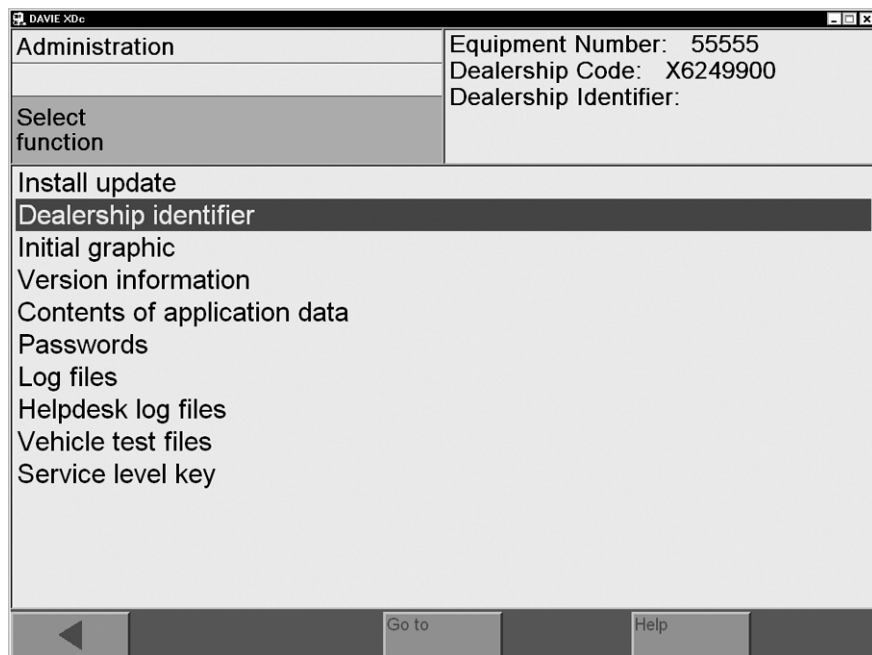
DAVIE XDc

Administration

Select function

Equipment Number: 55555
Dealership Code: X6249900
Dealership Identifier:

Install update
Dealership identifier
Initial graphic
Version information
Contents of application data
Passwords
Log files
Helpdesk log files
Vehicle test files
Service level key

Go to
Help